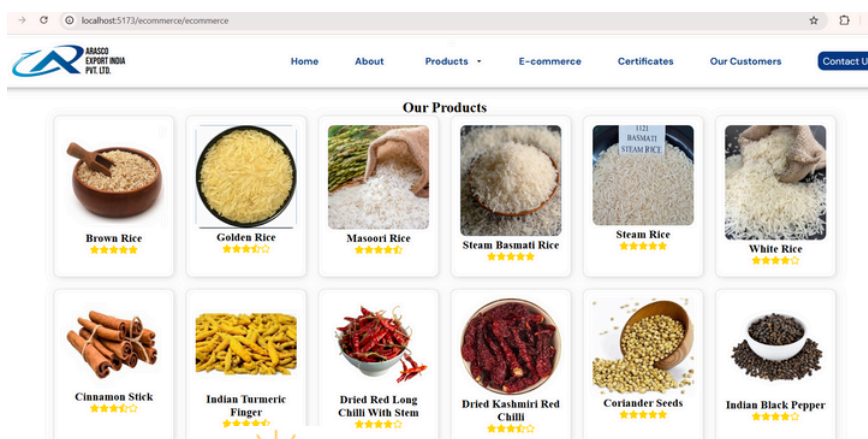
localhost:5173/ecommerce/ecommerce

ARASCO EXPORT INDIA PVT. LTD.

Home About Products E-commerce Certificates Our Customers Contact U

Our Products

Brown Rice

Golden Rice

Masoori Rice

1121 BASMATI STEAM RICE

Steam Basmati Rice

Steam Rice

White Rice

Cinnamon Stick

Indian Turmeric Finger

Dried Red Long Chilli With Stem

Dried Kashmiri Red Chilli

Coriander Seeds

Indian Black Pepper